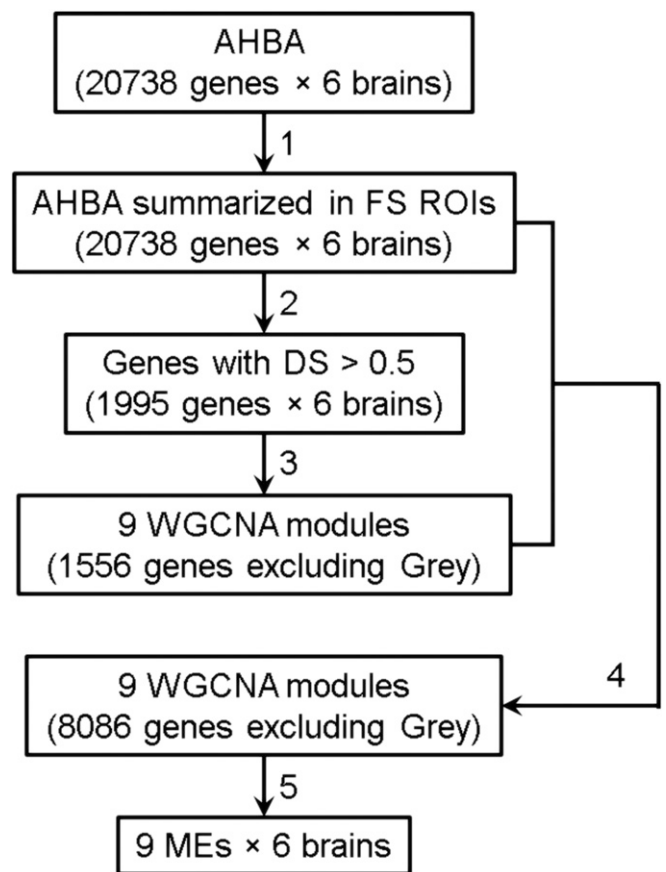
AHBA
(20738 genes × 6 brains)

1

AHBA summarized in FS ROIs
(20738 genes × 6 brains)

2

Genes with DS > 0.5
(1995 genes × 6 brains)

3

9 WGCNA modules
(1556 genes excluding Grey)

4

9 WGCNA modules
(8086 genes excluding Grey)

5

9 MEs × 6 brains